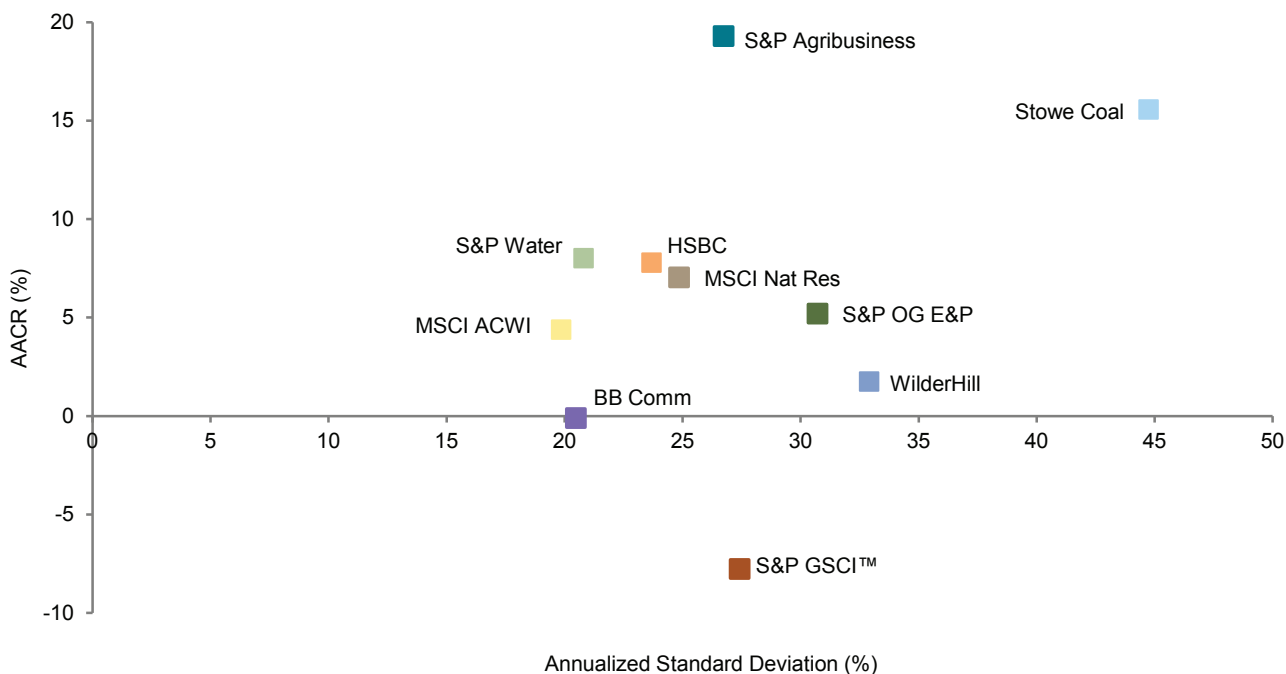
20
15
10
5
0
-5
-10
AACR (%)
0 5 10 15 20 25 30 35 40 45 50
Annualized Standard Deviation (%)

S&P Agribusiness
Stowe Coal
S&P Water
HSBC
MSCI Nat Res
MSCI ACWI
S&P OG E&P
WilderHill
BB Comm
S&P GSCI™